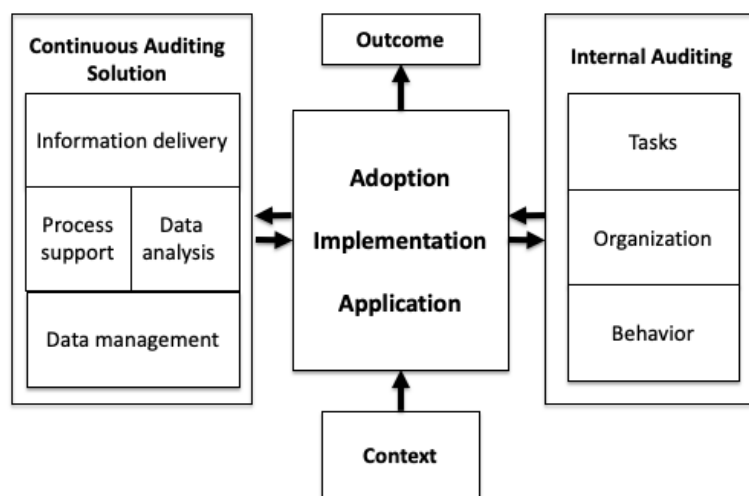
Continuous Auditing Solution

Information delivery

Process support

Data analysis

Data management

Outcome

Adoption

Implementation

Application

Context

Internal Auditing

Tasks

Organization

Behavior